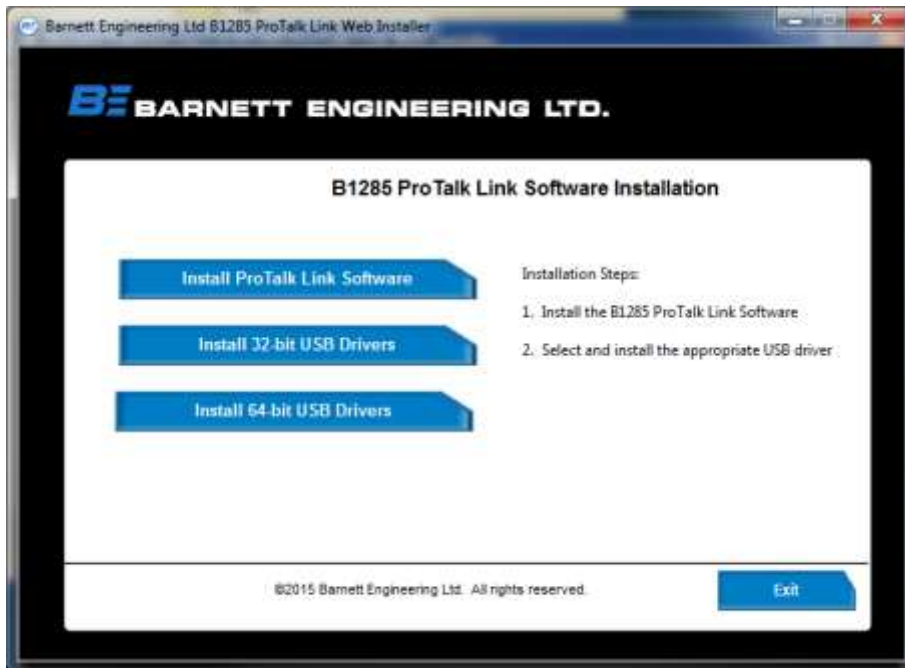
Barnett Engineering Ltd B1285 ProTalk Link Web Installer

BE BARNETT ENGINEERING LTD.

B1285 ProTalk Link Software Installation

Install ProTalk Link Software

Install 32-bit USB Drivers

Install 64-bit USB Drivers

Installation Steps:

1. Install the B1285 ProTalk Link Software

2. Select and install the appropriate USB driver

©2015 Barnett Engineering Ltd. All rights reserved.

Exit